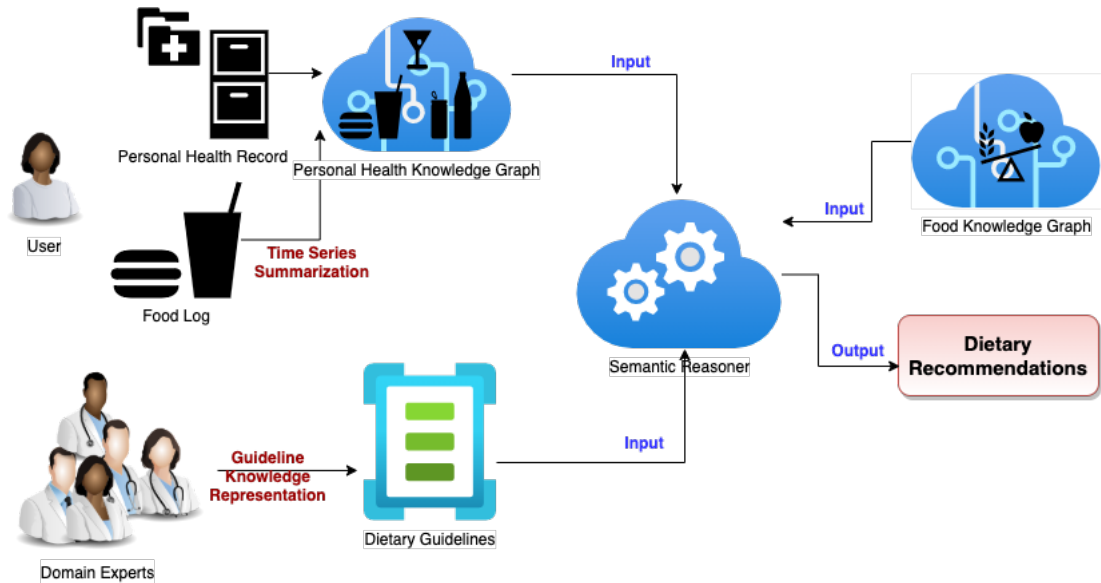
Personal Health Record

Personal Health Knowledge Graph

Input

User

Time Series Summarization

Food Log

Input

Food Knowledge Graph

Semantic Reasoner

Output

Dietary Recommendations

Guideline Knowledge Representation

Input

Dietary Guidelines

Domain Experts